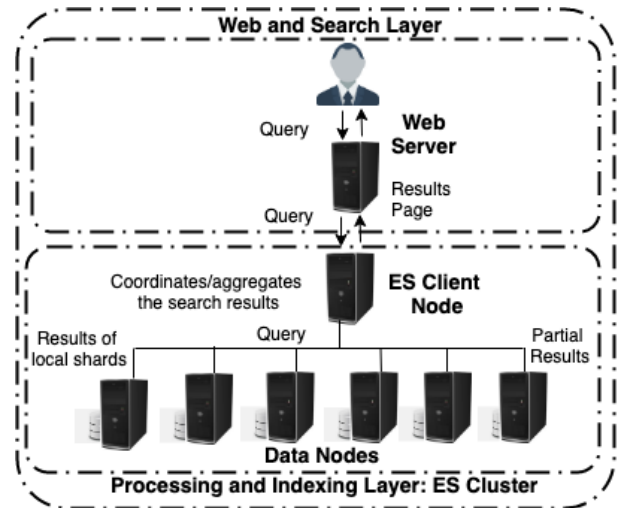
Web and Search Layer

Query

Web Server

Results Page

Query

Coordinates/aggregates the search results

ES Client Node

Query

Results of local shards

Partial Results

Data Nodes

Processing and Indexing Layer: ES Cluster